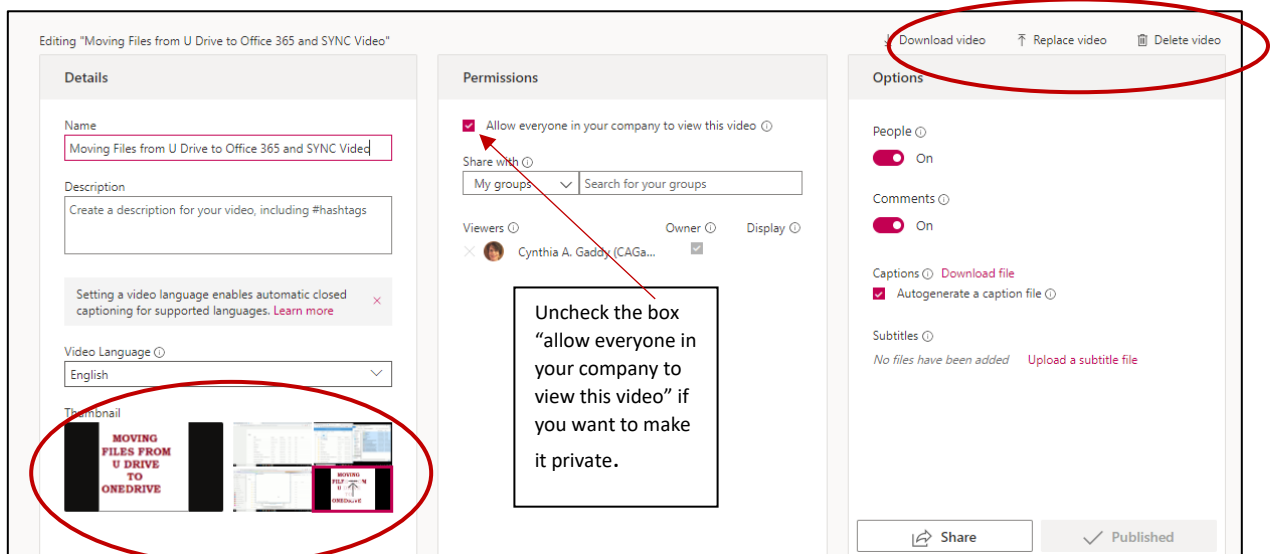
Editing "Moving Files from U Drive to Office 365 and SYNC Video"

Download video

Replace video

Delete video

Details

Name

Moving Files from U Drive to Office 365 and SYNC Video

Description

Create a description for your video, including #hashtags

Setting a video language enables automatic closed captioning for supported languages. Learn more

Video Language

English

Thumbnail

MOVING FILES FROM U DRIVE TO ONEDRIVE

MOVING FIL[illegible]M U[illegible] ONEDRIVE

Permissions

Allow everyone in your company to view this video

Share with

My groups

Search for your groups

Viewers

Owner

Display

Cynthia A. Gaddy (CAGa...

Uncheck the box "allow everyone in your company to view this video" if you want to make it private.

Options

People

On

Comments

On

Captions

Download file

Autogenerate a caption file

Subtitles

No files have been added

Upload a subtitle file

Share

Published